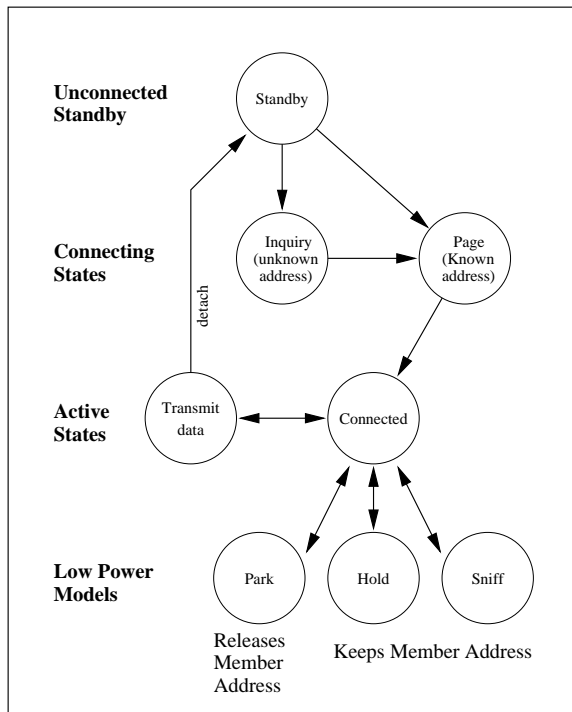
Unconnected Standby

Standby

Connecting States

Inquiry (unknown address)

Page (Known address)

detach

Active States

Transmit data

Connected

Low Power Models

Park

Hold

Sniff

Releases Member Address

Keeps Member Address